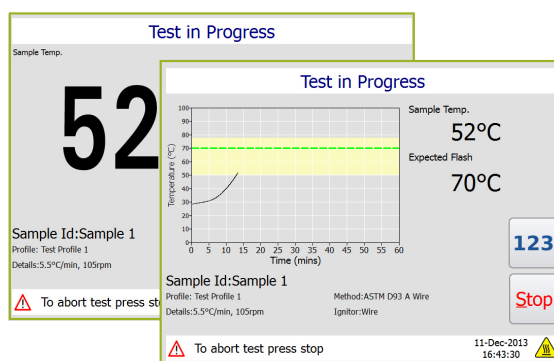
Test in Progress
Sample Temp.
52
Sample Id:Sample 1
Profile: Test Profile 1
Details:5.5°C/min, 105rpm
To abort test press stop

Test in Progress
100
90
80
70
60
50
40
30
20
10
0
Temperature (°C)
0 5 10 15 20 25 30 35 40 45 50 55 60
Time (mins)
Sample Temp.
52°C
Expected Flash
70°C
123
Stop
Sample Id:Sample 1
Profile: Test Profile 1
Details:5.5°C/min, 105rpm
Method:ASTM D93 A Wire
Ignitor:Wire
To abort test press stop
11-Dec-2013
16:43:30